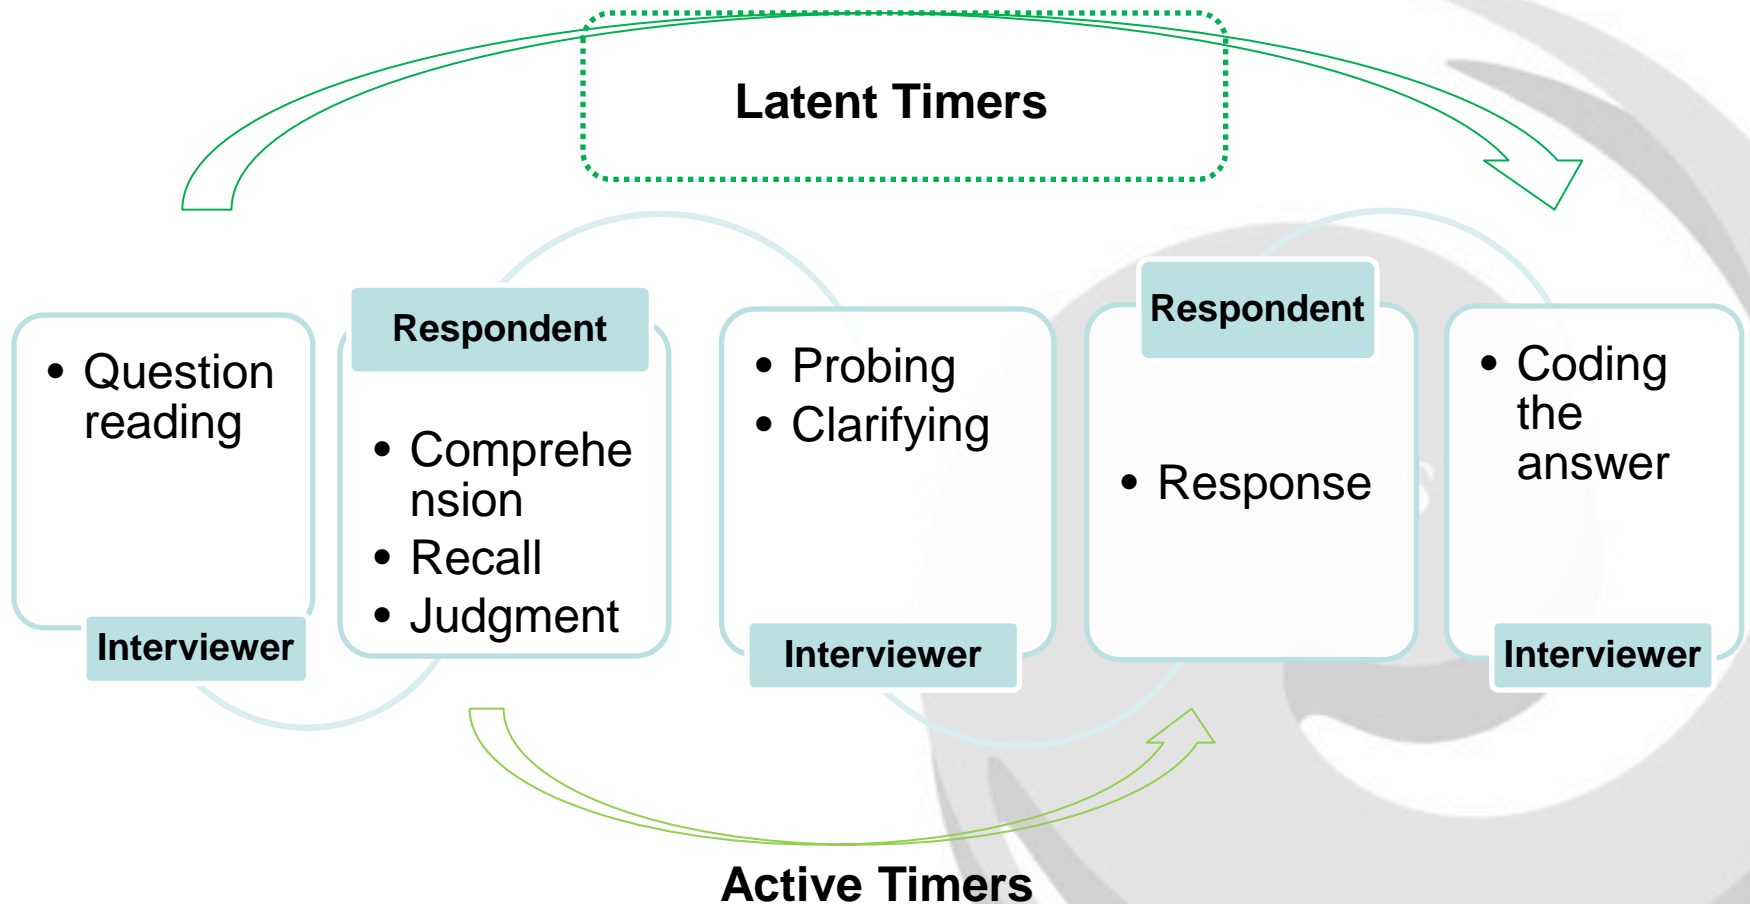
Latent Timers

• Question reading

Interviewer

Respondent

• Comprehension
• Recall
• Judgment

• Probing
• Clarifying

Interviewer

Respondent

• Response

• Coding the answer

Interviewer

Active Timers